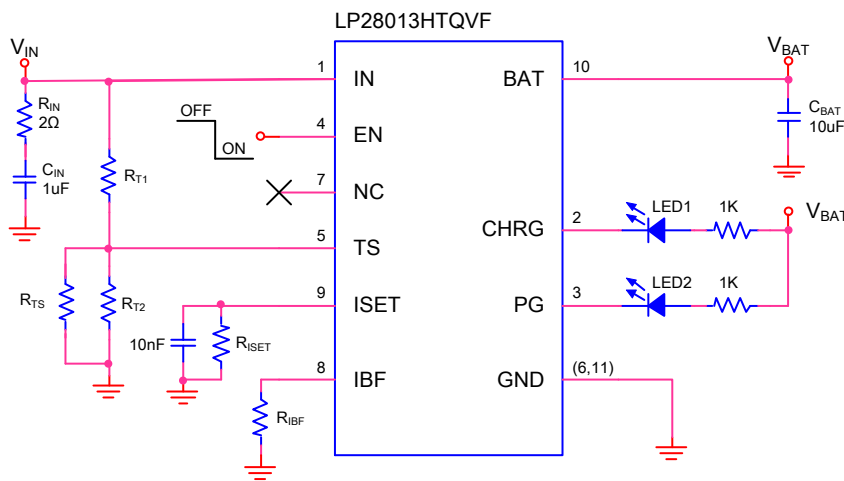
LP28013HTQVF

$V_{IN}$

$R_{IN}$
2Ω

$C_{IN}$
1uF

$R_{T1}$

$R_{TS}$

$R_{T2}$

OFF
ON

10nF

$R_{ISET}$

$R_{IBF}$

1 IN
4 EN
7 NC
5 TS
9 ISET
8 IBF

BAT 10
CHRG 2
PG 3
GND (6,11)

$V_{BAT}$

$C_{BAT}$
10uF

LED1
1K
$V_{BAT}$

LED2
1K